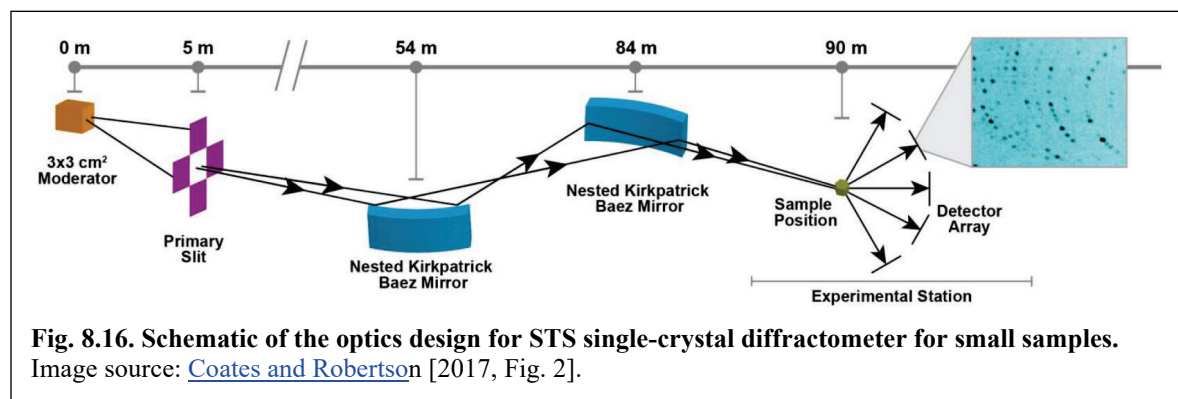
0 m
5 m
54 m
84 m
90 m

3x3 cm$^2$ Moderator

Primary Slit

Nested Kirkpatrick Baez Mirror

Nested Kirkpatrick Baez Mirror

Sample Position

Detector Array

Experimental Station

**Fig. 8.16. Schematic of the optics design for STS single-crystal diffractometer for small samples.** Image source: Coates and Robertson [2017, Fig. 2].